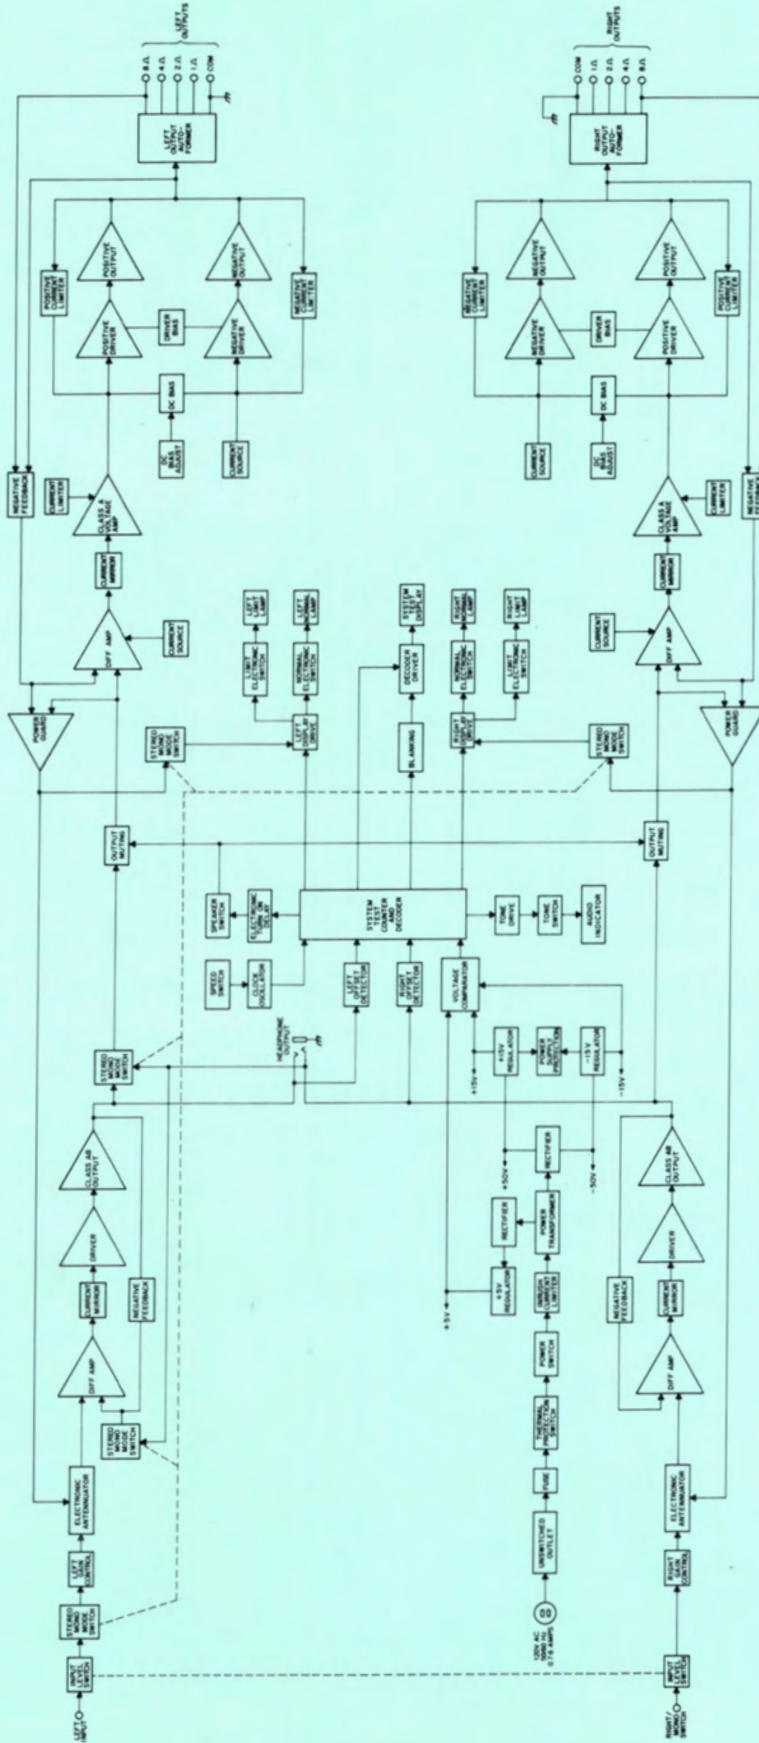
LEFT OUTPUTS

8 Ω
4 Ω
2 Ω
1 Ω
COM

LEFT OUTPUT AUTO-FORMER

POSITIVE OUTPUT
NEGATIVE OUTPUT
POSITIVE CURRENT LIMITER
POSITIVE DRIVER
DRIVER BIAS
NEGATIVE DRIVER
NEGATIVE CURRENT LIMITER
DC BIAS
DC BIAS ADJUST
CURRENT SOURCE
NEGATIVE FEEDBACK
CURRENT LIMITER
CLASS A VOLTAGE AMP
CURRENT MIRROR
DIFF AMP
CURRENT SOURCE
POWER GUARD

LEFT LIMIT LAMP
LEFT NORMAL LAMP
LIMIT ELECTRONIC SWITCH
NORMAL ELECTRONIC SWITCH
LEFT DISPLAY DRIVE
STEREO MONO SWITCH

SYSTEM TEST DISPLAY
DECODER DRIVER
BLANKING
RIGHT NORMAL LAMP
NORMAL ELECTRONIC SWITCH
RIGHT LIMIT LAMP
LIMIT ELECTRONIC SWITCH
RIGHT DISPLAY DRIVE
STEREO MONO SWITCH

RIGHT OUTPUTS
COM
1 Ω
2 Ω
4 Ω
8 Ω

RIGHT OUTPUT AUTO-FORMER
NEGATIVE CURRENT LIMITER
NEGATIVE OUTPUT
POSITIVE OUTPUT
NEGATIVE DRIVER
DRIVER BIAS
POSITIVE DRIVER
POSITIVE CURRENT LIMITER
DC BIAS
CURRENT SOURCE
DC BIAS ADJUST
CLASS A VOLTAGE AMP
CURRENT LIMITER
NEGATIVE FEEDBACK
CURRENT MIRROR
CURRENT SOURCE
DIFF AMP
POWER GUARD

OUTPUT MUTING
OUTPUT MUTING
SPEAKER SWITCH
ELECTRONIC TURN ON DELAY
SYSTEM TEST COUNTER AND DECODER
TONE DRIVE
TONE SWITCH
MONO INDICATOR
SPEED SWITCH
CLOCK OSCILLATOR
LEFT OFFSET DETECTOR
RIGHT OFFSET DETECTOR
VOLTAGE COMPARATOR
HEADPHONE OUTPUT
STEREO MONO MODE SWITCH
+15V REGULATOR
POWER SUPPLY PROTECTION
-15V REGULATOR
+15V
-15V
+50V
-50V
RECTIFIER
RECTIFIER
POWER TRANSFORMER
+5V REGULATOR
+5V
INRUSH CURRENT LIMITER
POWER SWITCH
THERMAL PROTECTION SWITCH
FUSE
UNSWITCHED OUTLET
120V AC 50/60 Hz 0.7 AMPS

CLASS AB OUTPUT
DRIVER
CURRENT MIRROR
NEGATIVE FEEDBACK
DIFF AMP
STEREO MONO MODE SWITCH
ELECTRONIC ATTENUATOR
LEFT GAIN CONTROL
STEREO MONO MODE SWITCH
INPUT LEVEL SWITCH
LEFT INPUT

NEGATIVE FEEDBACK
CLASS AB OUTPUT
DRIVER
CURRENT MIRROR
DIFF AMP
ELECTRONIC ATTENUATOR
RIGHT GAIN CONTROL
INPUT LEVEL SWITCH
RIGHT/MONO SWITCH